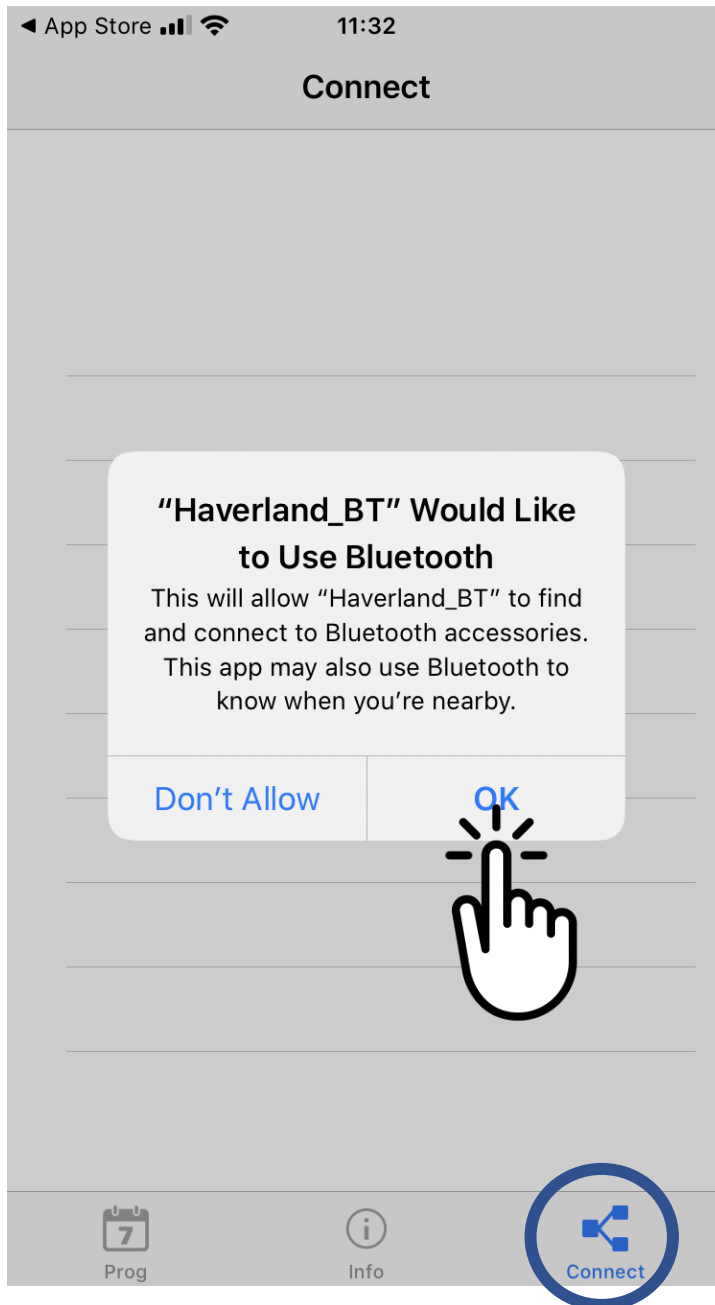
◀ App Store 11:32

Connect

“Haverland_BT” Would Like to Use Bluetooth

This will allow “Haverland_BT” to find and connect to Bluetooth accessories. This app may also use Bluetooth to know when you’re nearby.

Don’t Allow

OK

7
Prog

Info

Connect